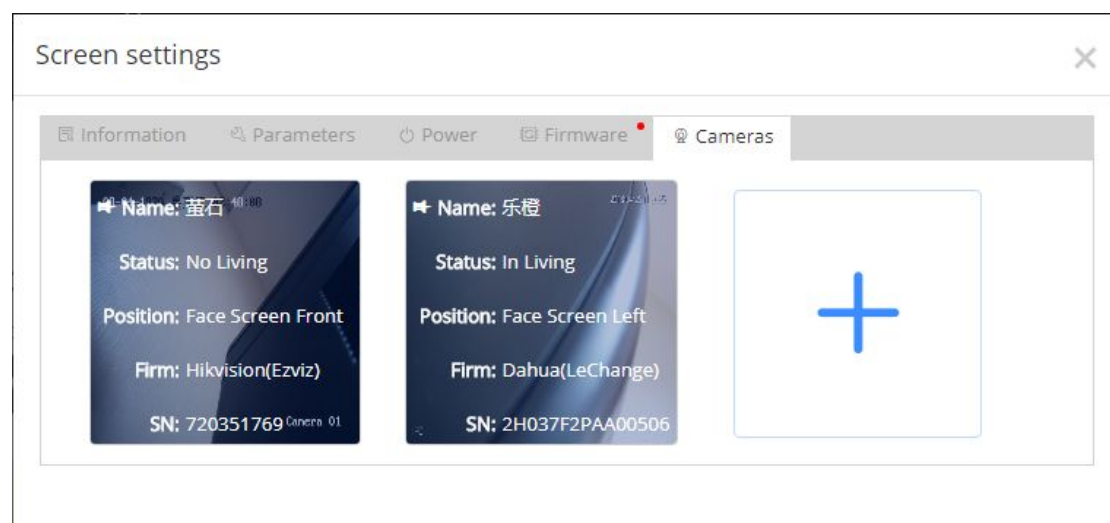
Screen settings

×

Information Parameters Power Firmware Cameras

Name: 萤石

Status: No Living

Position: Face Screen Front

Firm: Hikvision(Ezviz)

SN: 720351769

Camera 01

Name: 乐橙

Status: In Living

Position: Face Screen Left

Firm: Dahua(LeChange)

SN: 2H037F2PAA00506

+